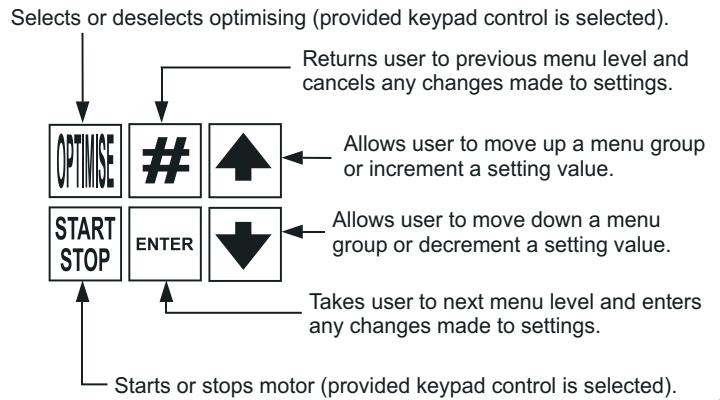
Selects or deselects optimising (provided keypad control is selected).

Returns user to previous menu level and cancels any changes made to settings.

OPTIMISE

#

Allows user to move up a menu group or increment a setting value.

START STOP

ENTER

Allows user to move down a menu group or decrement a setting value.

Takes user to next menu level and enters any changes made to settings.

Starts or stops motor (provided keypad control is selected).